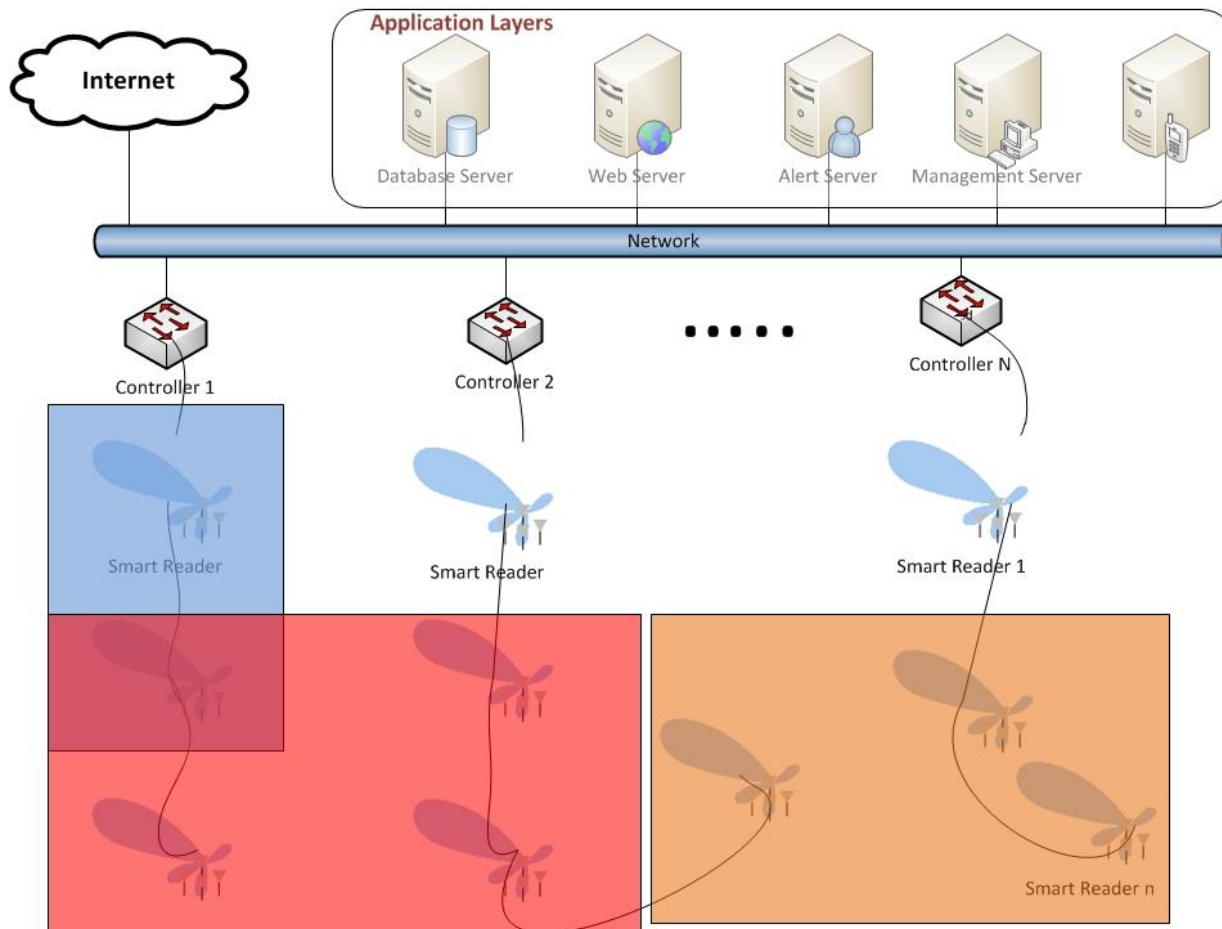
Application Layers

Internet

Database Server

Web Server

Alert Server

Management Server

Network

Controller 1

Controller 2

Controller N

Smart Reader

Smart Reader

Smart Reader 1

Smart Reader n